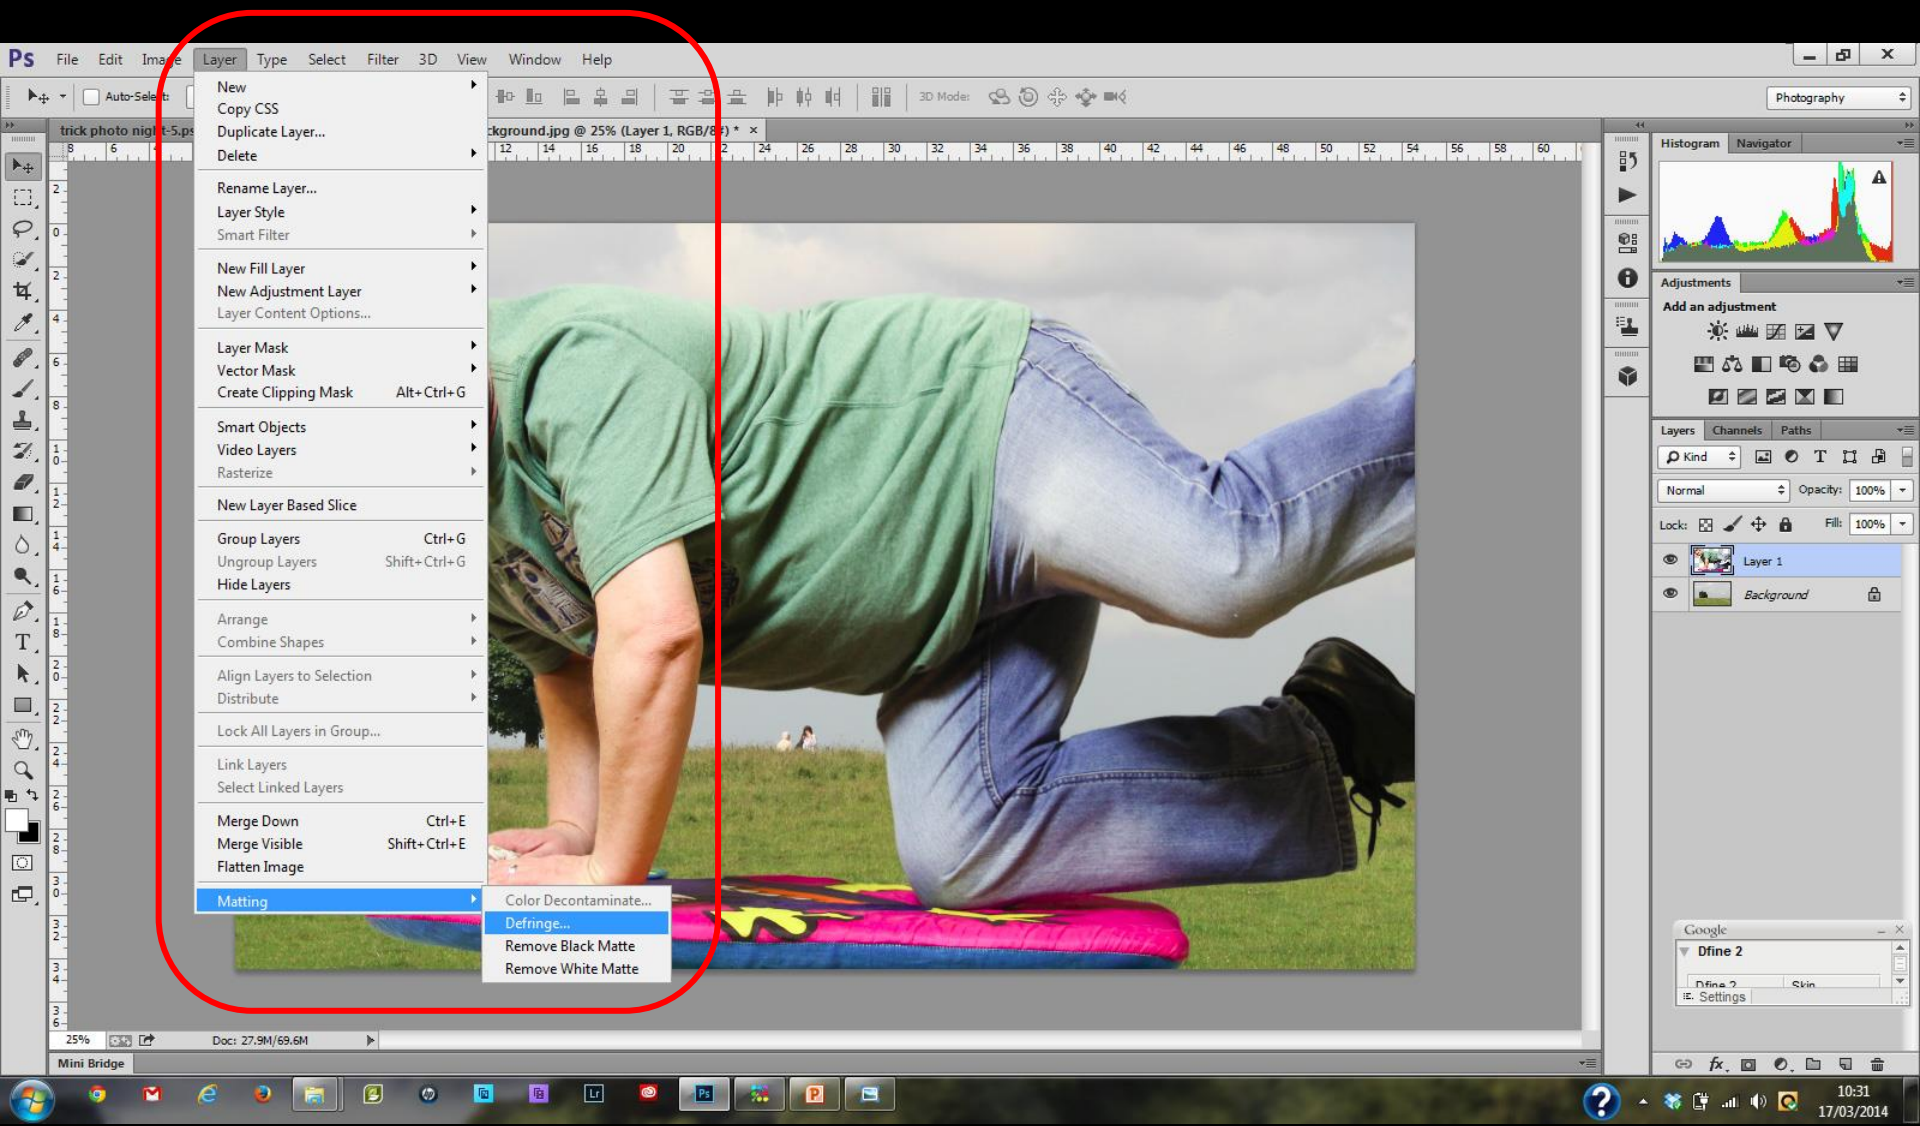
Ps File Edit Image Layer Type Select Filter 3D View Window Help

Auto-Select

3D Mode:

Photography

trick photo night-5.psd

ckground.jpg @ 25% (Layer 1, RGB/8#) * ×

New
Copy CSS
Duplicate Layer...
Delete

Rename Layer...
Layer Style
Smart Filter

New Fill Layer
New Adjustment Layer
Layer Content Options...

Layer Mask
Vector Mask
Create Clipping Mask Alt+Ctrl+G

Smart Objects
Video Layers
Rasterize

New Layer Based Slice

Group Layers Ctrl+G
Ungroup Layers Shift+Ctrl+G
Hide Layers

Arrange
Combine Shapes

Align Layers to Selection
Distribute

Lock All Layers in Group...

Link Layers
Select Linked Layers

Merge Down Ctrl+E
Merge Visible Shift+Ctrl+E
Flatten Image

Matting

Color Decontaminate...
Defringe...
Remove Black Matte
Remove White Matte

Histogram Navigator

Adjustments
Add an adjustment

Layers Channels Paths

Kind
Normal
Opacity: 100%
Lock:
Fill: 100%
Layer 1
Background

Google
Dfine 2
Dfine 2 Skin
Settings

25%
Doc: 27.9M/69.6M

Mini Bridge

10:31
17/03/2014